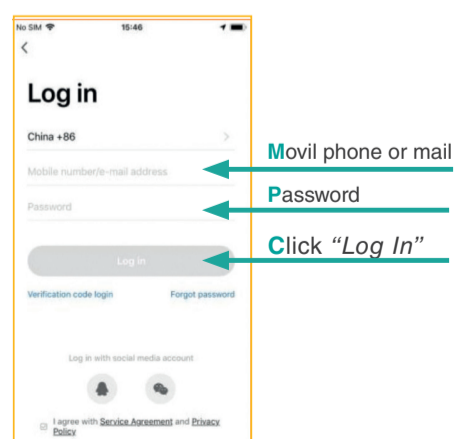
No SIM 15:46

<

Log in

China +86 >

Mobile number/e-mail address

Password

Log in

Verification code login

Forgot password

Log in with social media account

I agree with Service Agreement and Privacy Policy

Movil phone or mail

Password

Click "Log In"